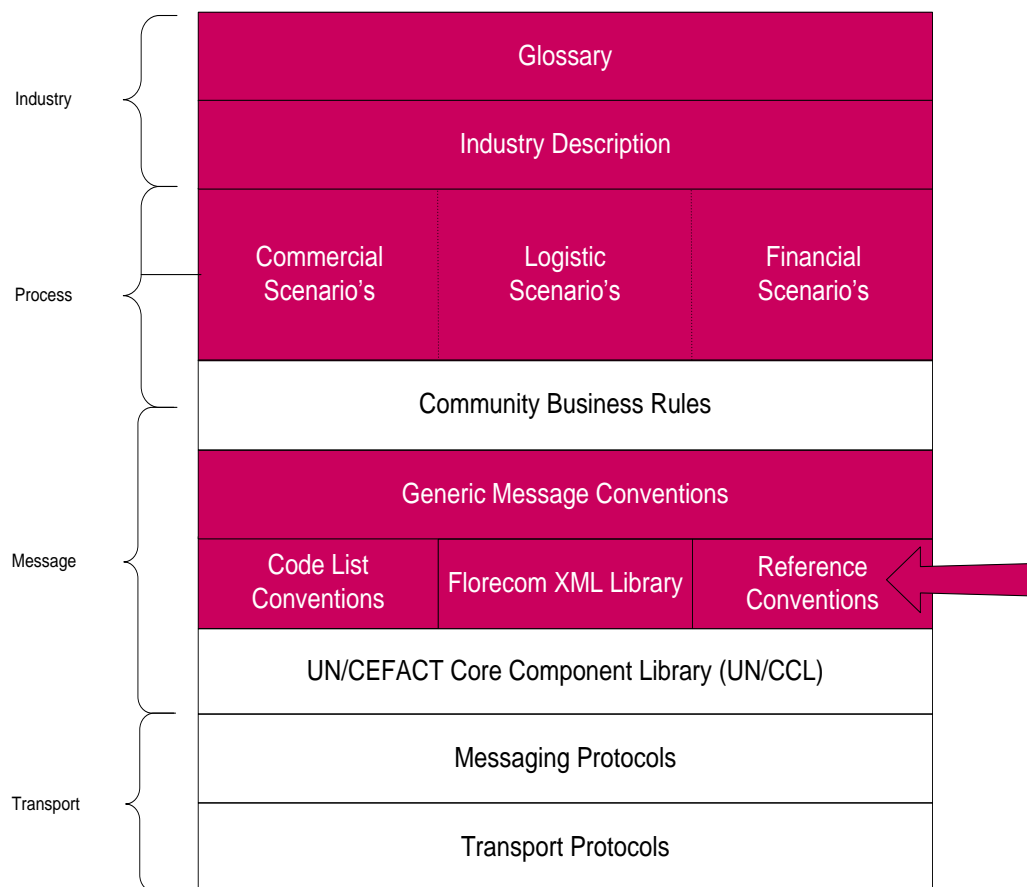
Industry

Glossary

Industry Description

Process

Commercial Scenario's

Logistic Scenario's

Financial Scenario's

Community Business Rules

Message

Generic Message Conventions

Code List Conventions

Florecom XML Library

Reference Conventions

UN/CEFACT Core Component Library (UN/CCL)

Transport

Messaging Protocols

Transport Protocols